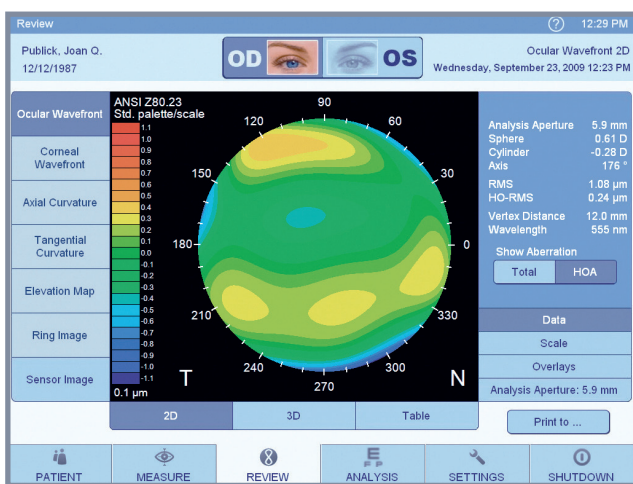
Review
12:29 PM

Publick, Joan Q.
12/12/1987

OD OS

Ocular Wavefront 2D
Wednesday, September 23, 2009 12:23 PM

Ocular Wavefront
Corneal Wavefront
Axial Curvature
Tangential Curvature
Elevation Map
Ring Image
Sensor Image

ANSI Z80.23
Std. palette/scale
1.1
1.0
0.9
0.8
0.7
0.6
0.5
0.4
0.3
0.2
0.1
0.0
-0.1
-0.2
-0.3
-0.4
-0.5
-0.6
-0.7
-0.8
-0.9
-1.0
-1.1
0.1 μm

90
60
30
0
330
300
270
240
210
180
150
120
T
N

Analysis Aperture 5.9 mm
Sphere 0.61 D
Cylinder -0.28 D
Axis 176 °
RMS 1.08 μm
HO-RMS 0.24 μm
Vertex Distance 12.0 mm
Wavelength 555 nm
Show Aberration
Total
HOA

Data
Scale
Overlays
Analysis Aperture: 5.9 mm

2D
3D
Table

Print to ...

PATIENT
MEASURE
REVIEW
ANALYSIS
SETTINGS
SHUTDOWN